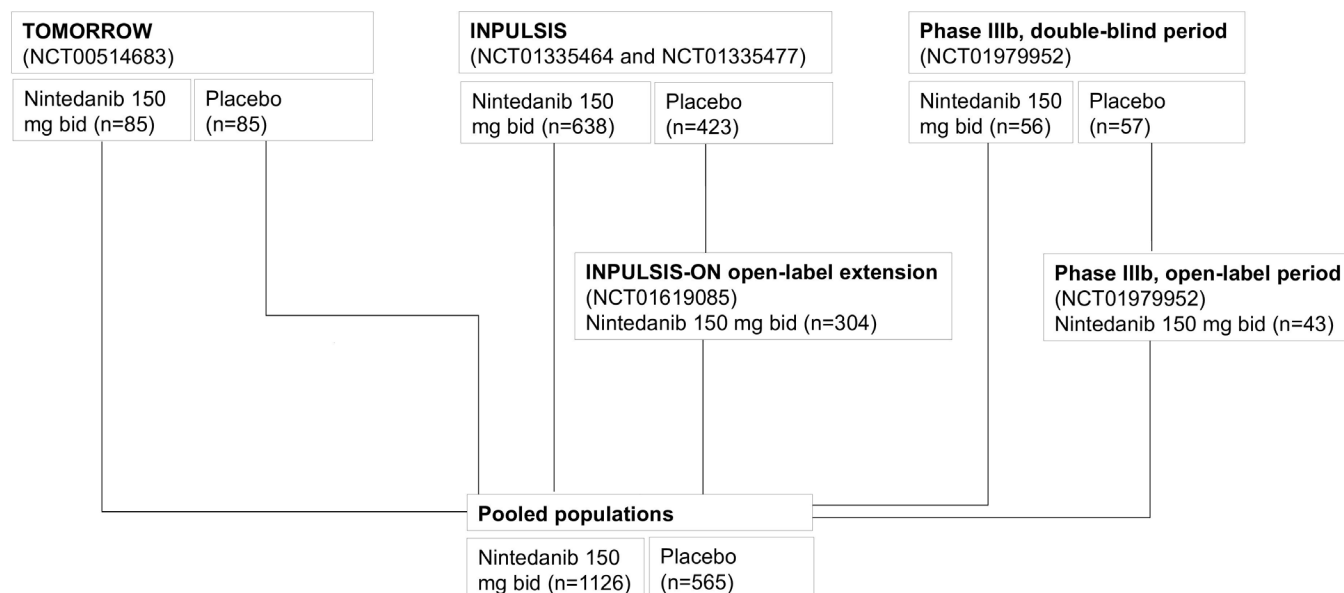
**TOMORROW**
(NCT00514683)

Nintedanib 150 mg bid (n=85)

Placebo (n=85)

**INPULSIS**
(NCT01335464 and NCT01335477)

Nintedanib 150 mg bid (n=638)

Placebo (n=423)

**Phase IIIb, double-blind period**
(NCT01979952)

Nintedanib 150 mg bid (n=56)

Placebo (n=57)

**INPULSIS-ON open-label extension**
(NCT01619085)
Nintedanib 150 mg bid (n=304)

**Phase IIIb, open-label period**
(NCT01979952)
Nintedanib 150 mg bid (n=43)

**Pooled populations**

Nintedanib 150 mg bid (n=1126)

Placebo (n=565)